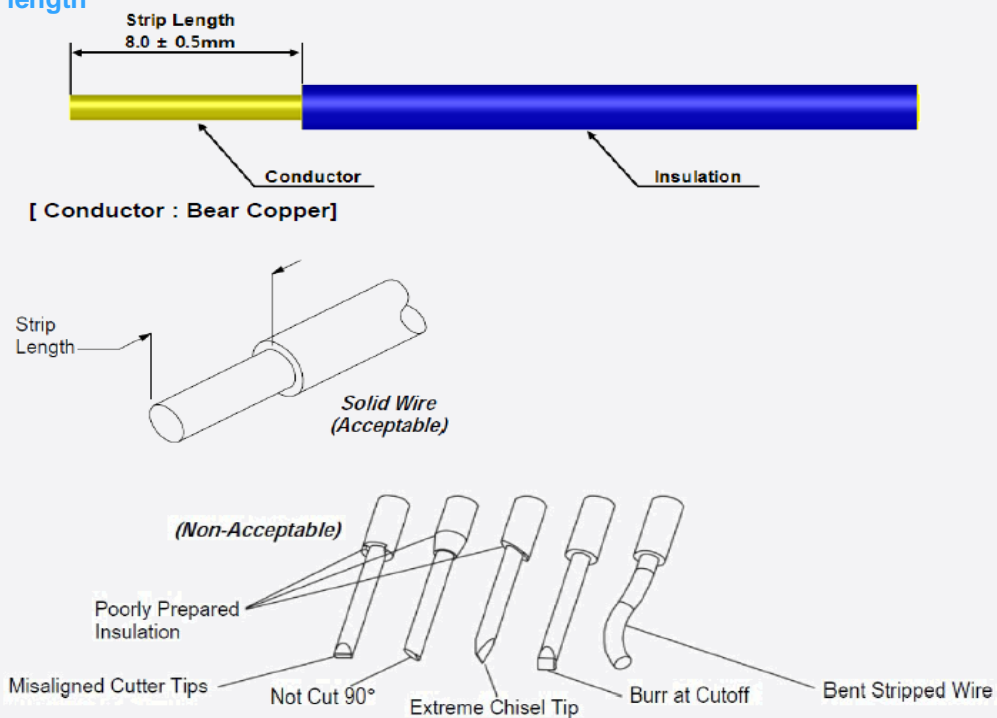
length

Strip Length
8.0 ± 0.5mm

Conductor

Insulation

[ Conductor : Bear Copper]

Strip Length

Solid Wire (Acceptable)

(Non-Acceptable)

Poorly Prepared Insulation

Misaligned Cutter Tips

Not Cut 90°

Extreme Chisel Tip

Burr at Cutoff

Bent Stripped Wire